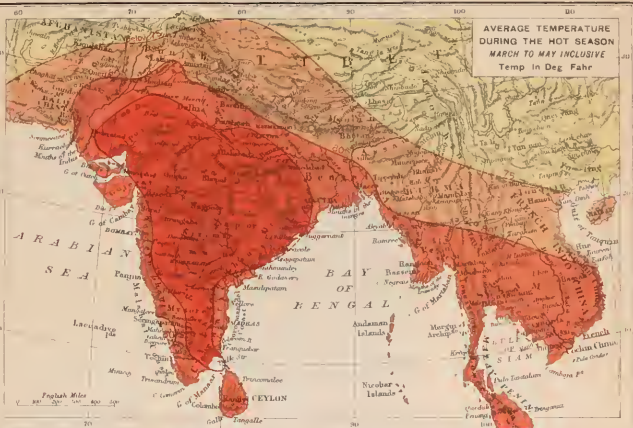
AVERAGE TEMPERATURE DURING THE HOT SEASON
MARCH TO MAY INCLUSIVE
Temp in Deg Fahr

60
70
80
90
100
110

AFGHANISTAN
TIBET
BALUCHISTAN
Mouths of the Indus
G. of Cambay
BOMBAY
ARABIAN SEA
BAY OF BENGAL
Laccadive Is.
Mangalore
MADRAS
Pondicherry
Trivandrum
G. of Manaar
Colombo
CEYLON
Trincomalee
Galle
Masulipatam
Vizagapatam
Calcutta
Delhi
Andaman Islands
Nicobar Islands
G. of Martaban
Mergui Archip.
G. of SIAM
French Cochin China
Bangkok
FRENCH INDO-CHINA
G. of Tongking
Hainan
English Miles